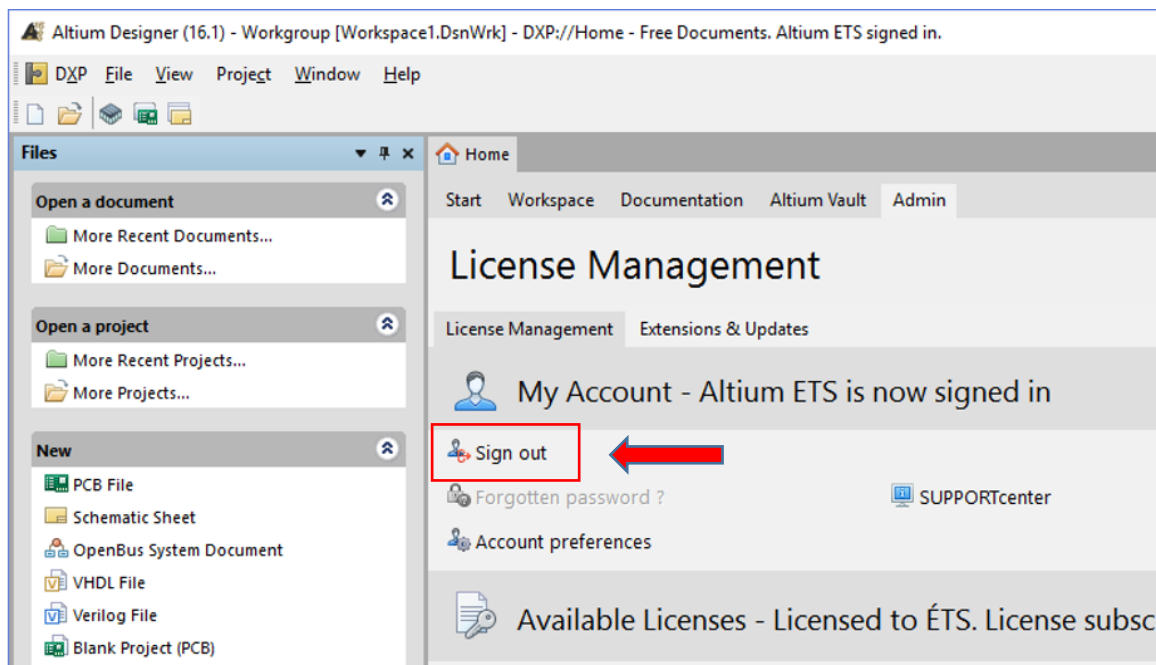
Altium Designer (16.1) - Workgroup [Workspace1.DsnWrk] - DXP://Home - Free Documents. Altium ETS signed in.

DXP File View Project Window Help

Files

Open a document
More Recent Documents...
More Documents...

Open a project
More Recent Projects...
More Projects...

New
PCB File
Schematic Sheet
OpenBus System Document
VHDL File
Verilog File
Blank Project (PCB)

Home

Start Workspace Documentation Altium Vault Admin

License Management

License Management Extensions & Updates

My Account - Altium ETS is now signed in

Sign out

Forgotten password ?

SUPPORTcenter

Account preferences

Available Licenses - Licensed to ÉTS. License subsc